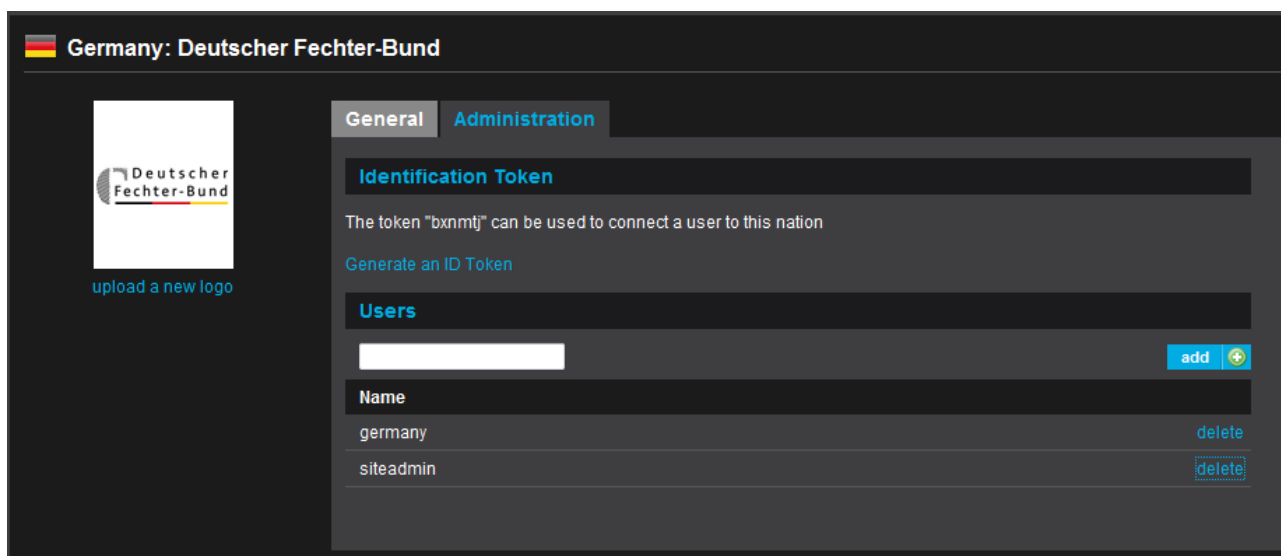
Germany: Deutscher Fechter-Bund

Deutscher Fechter-Bund

upload a new logo

General Administration

Identification Token

The token "bxnmtj" can be used to connect a user to this nation

Generate an ID Token

Users

add

| Name | |
|---|---|
| germany | delete |
| siteadmin | delete |